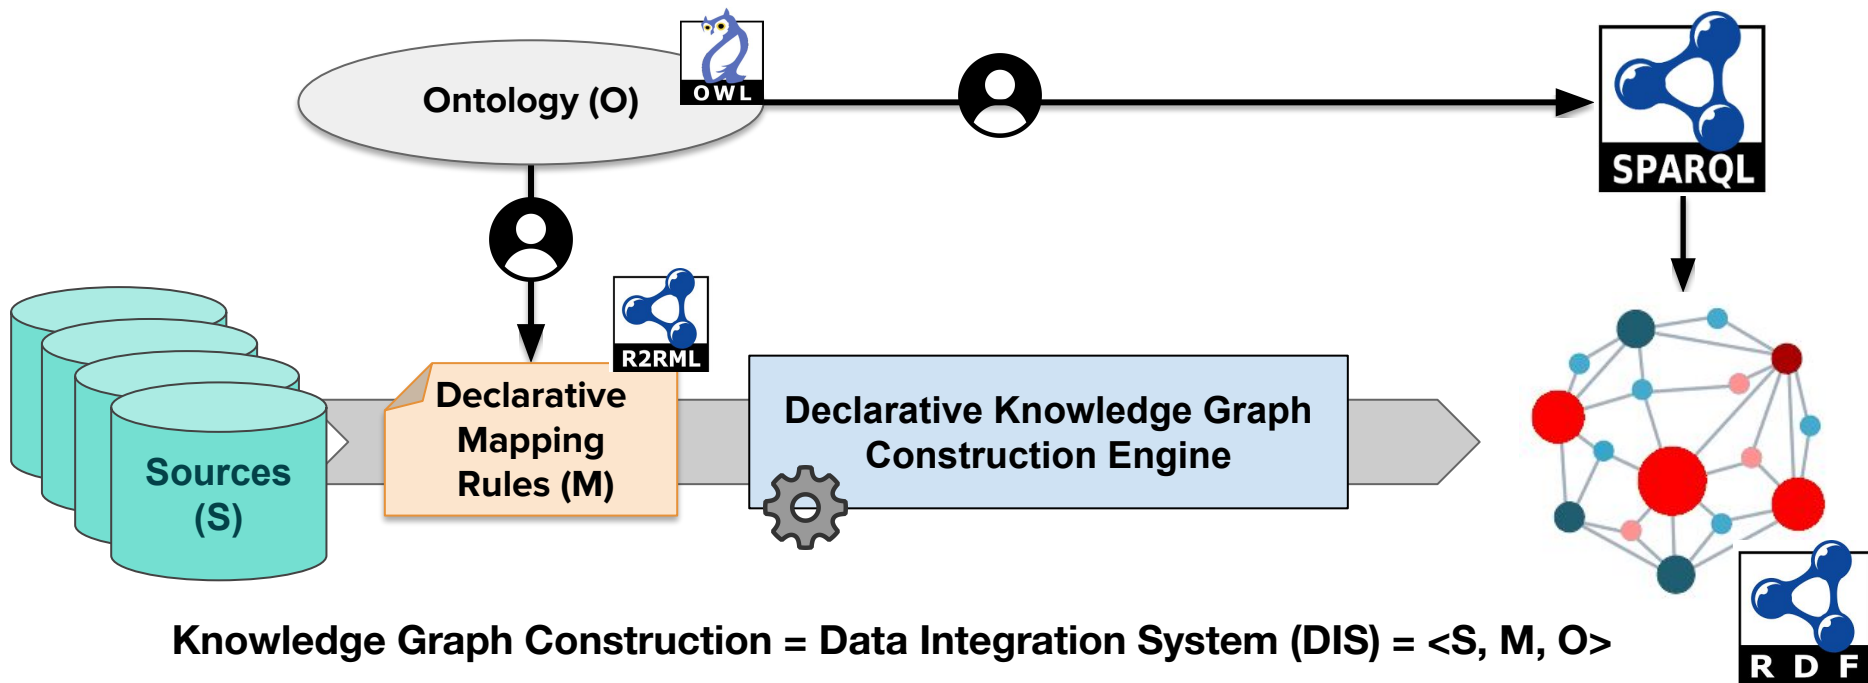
Ontology (O)

OWL

SPARQL

R2RML

Declarative Mapping Rules (M)

Declarative Knowledge Graph Construction Engine

Sources (S)

R D F

Knowledge Graph Construction = Data Integration System (DIS) = <S, M, O>